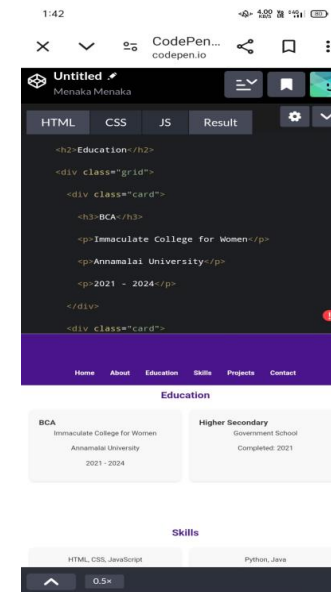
1:42

4.00 KB/S

CodePen...
codepen.io

Untitled
Menaka Menaka

HTML CSS JS Result

<h2>Education</h2>

<div class="grid">

<div class="card">

<h3>BCA</h3>

<p>Immaculate College for Women</p>

<p>Annamalai University</p>

<p>2021 - 2024</p>

</div>

<div class="card">

Home About Education Skills Projects Contact

Education

BCA
Immaculate College for Women
Annamalai University
2021 - 2024

Higher Secondary
Government School
Completed: 2021

Skills

HTML, CSS, JavaScript

Python, Java

0.5×